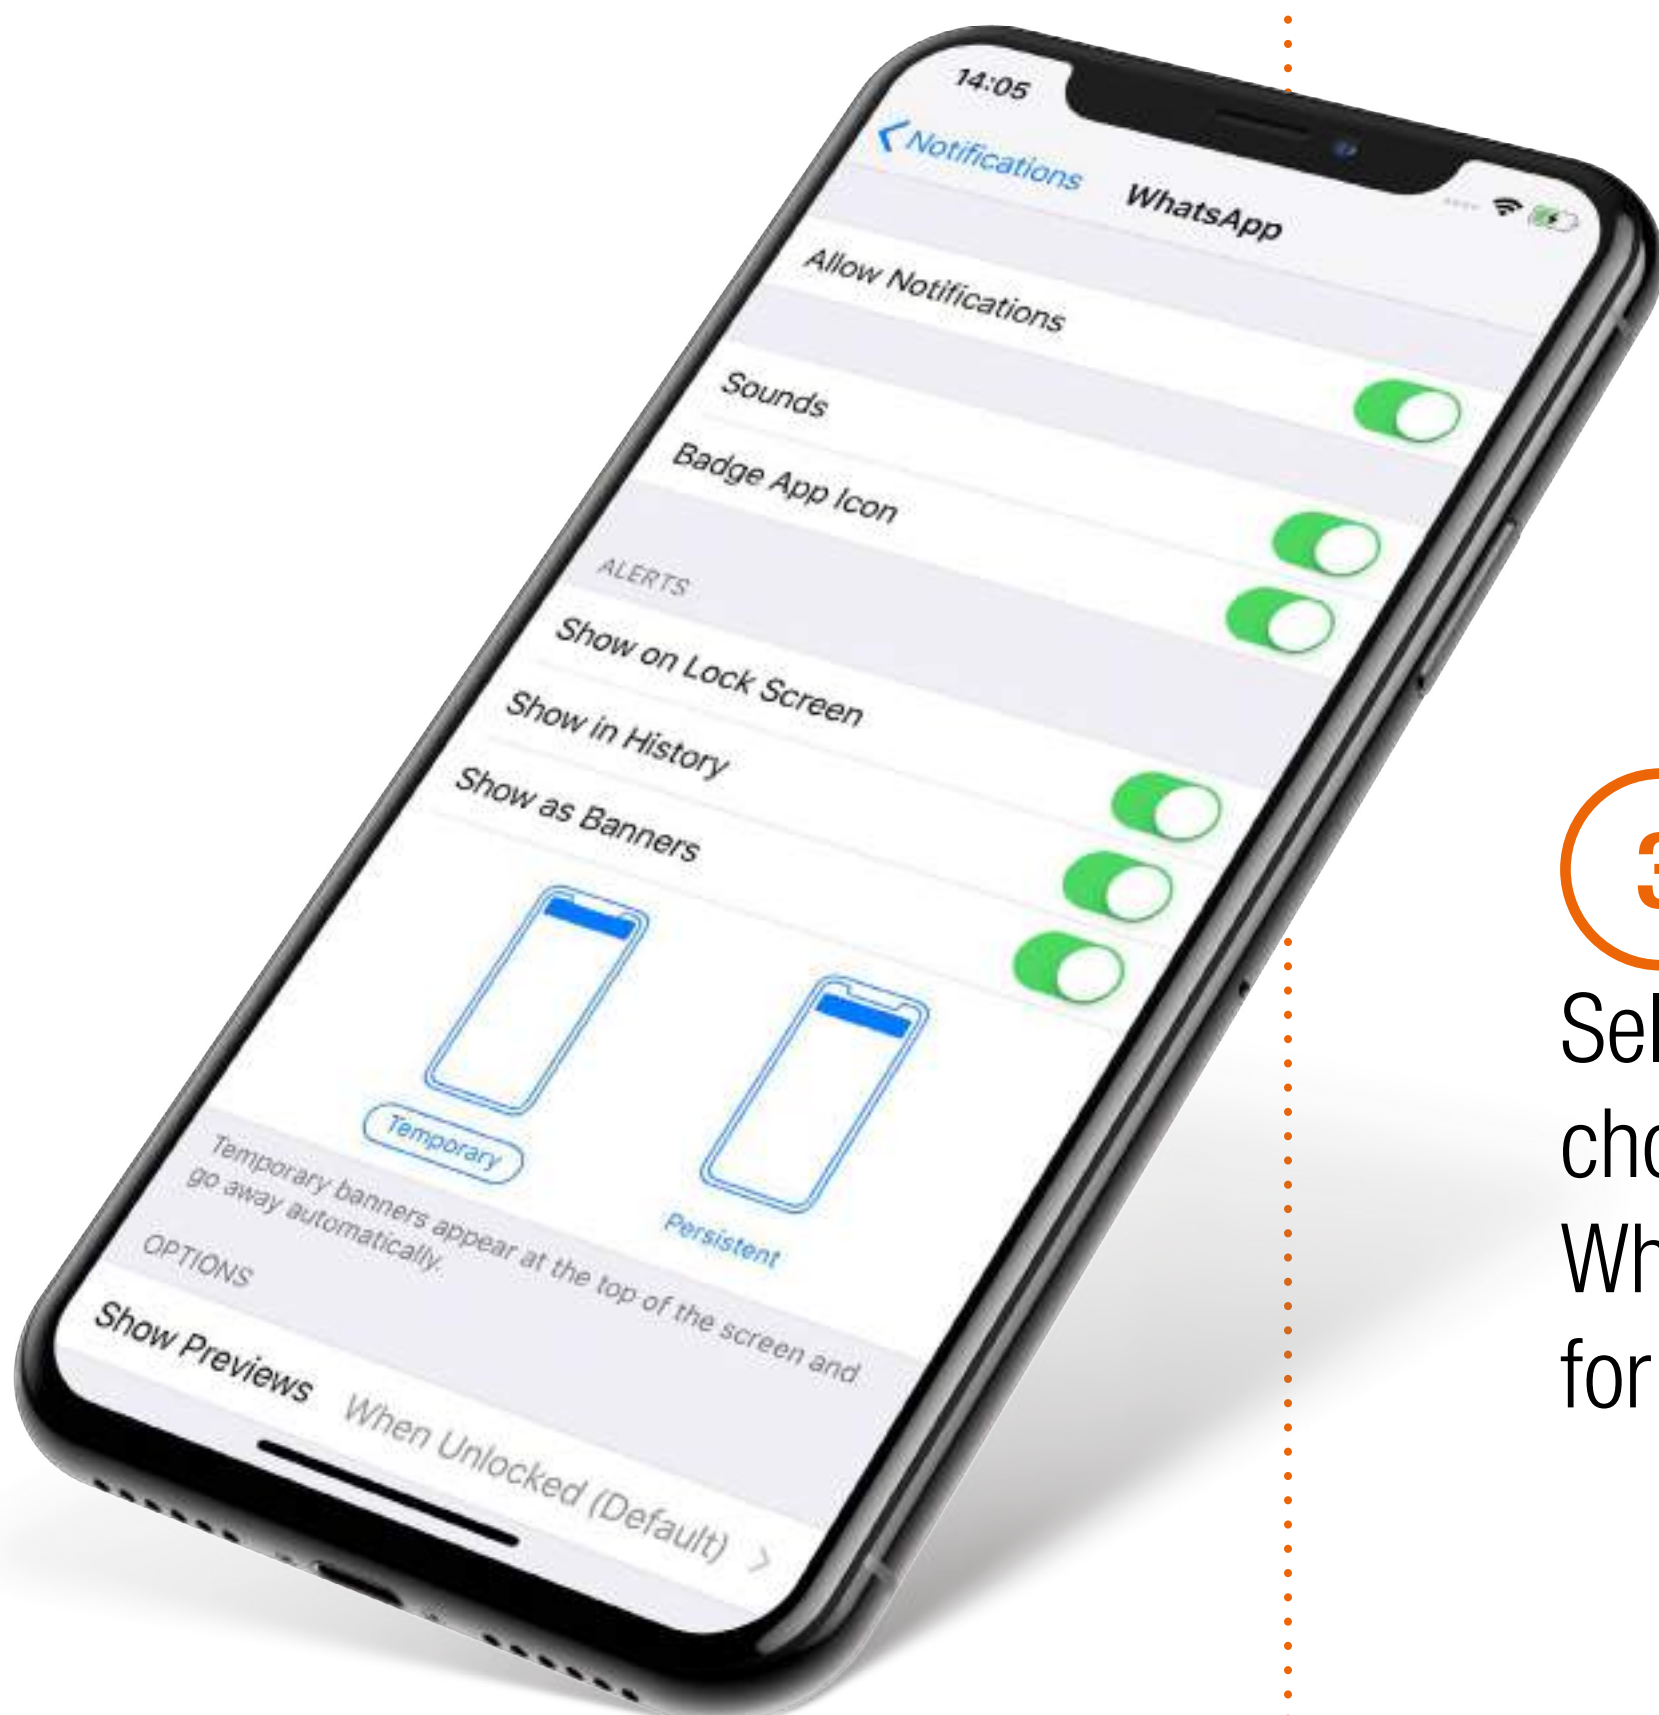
14:05

Notifications WhatsApp

Allow Notifications

Sounds

Badge App Icon

ALERTS

Show on Lock Screen

Show in History

Show as Banners

Temporary

Persistent

Temporary banners appear at the top of the screen and go away automatically.

OPTIONS

Show Previews When Unlocked (Default) >

3

Sel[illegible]
ch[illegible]
Wh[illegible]
for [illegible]